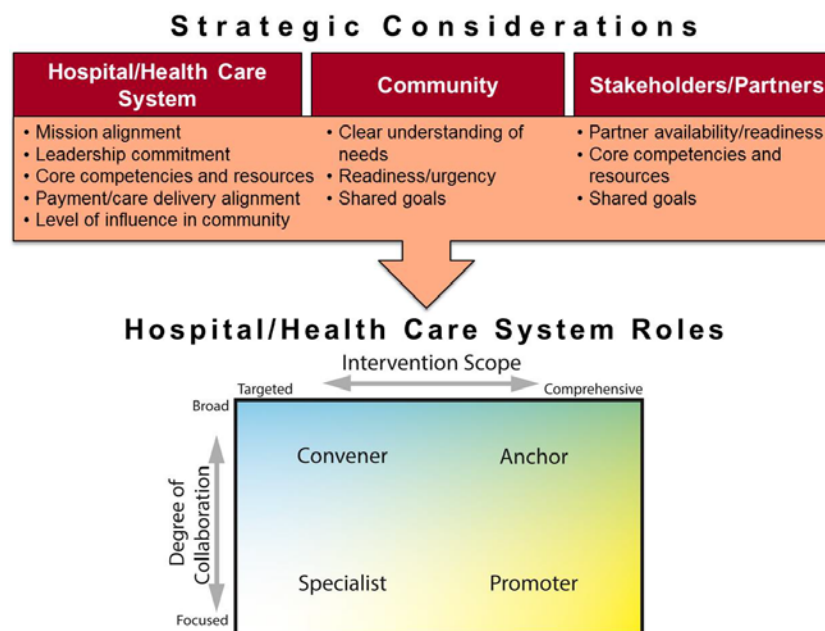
Strategic Considerations

Hospital/Health Care System

- Mission alignment
- Leadership commitment
- Core competencies and resources
- Payment/care delivery alignment
- Level of influence in community

Community

- Clear understanding of needs
- Readiness/urgency
- Shared goals

Stakeholders/Partners

- Partner availability/readiness
- Core competencies and resources
- Shared goals

Hospital/Health Care System Roles

Intervention Scope

Targeted

Comprehensive

Broad

Degree of Collaboration

Focused

Convener

Anchor

Specialist

Promoter